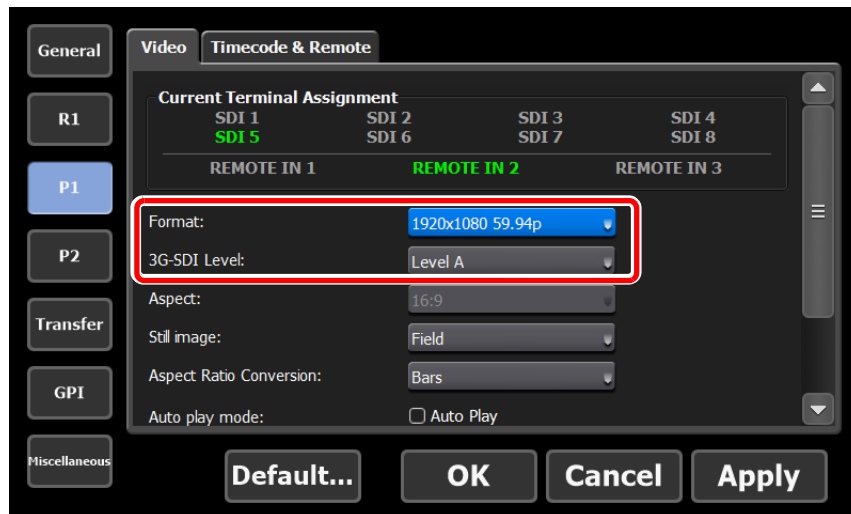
General

R1

P1

P2

Transfer

GPI

Miscellaneous

Video

Timecode & Remote

Current Terminal Assignment

| SDI 1 | SDI 2 | SDI 3 | SDI 4 |
|---|---|---|---|
| SDI 5 | SDI 6 | SDI 7 | SDI 8 |

REMOTE IN 1 REMOTE IN 2 REMOTE IN 3

Format: 1920x1080 59.94p

3G-SDI Level: Level A

Aspect: 16:9

Still image: Field

Aspect Ratio Conversion: Bars

Auto play mode: Auto Play

Default...

OK

Cancel

Apply